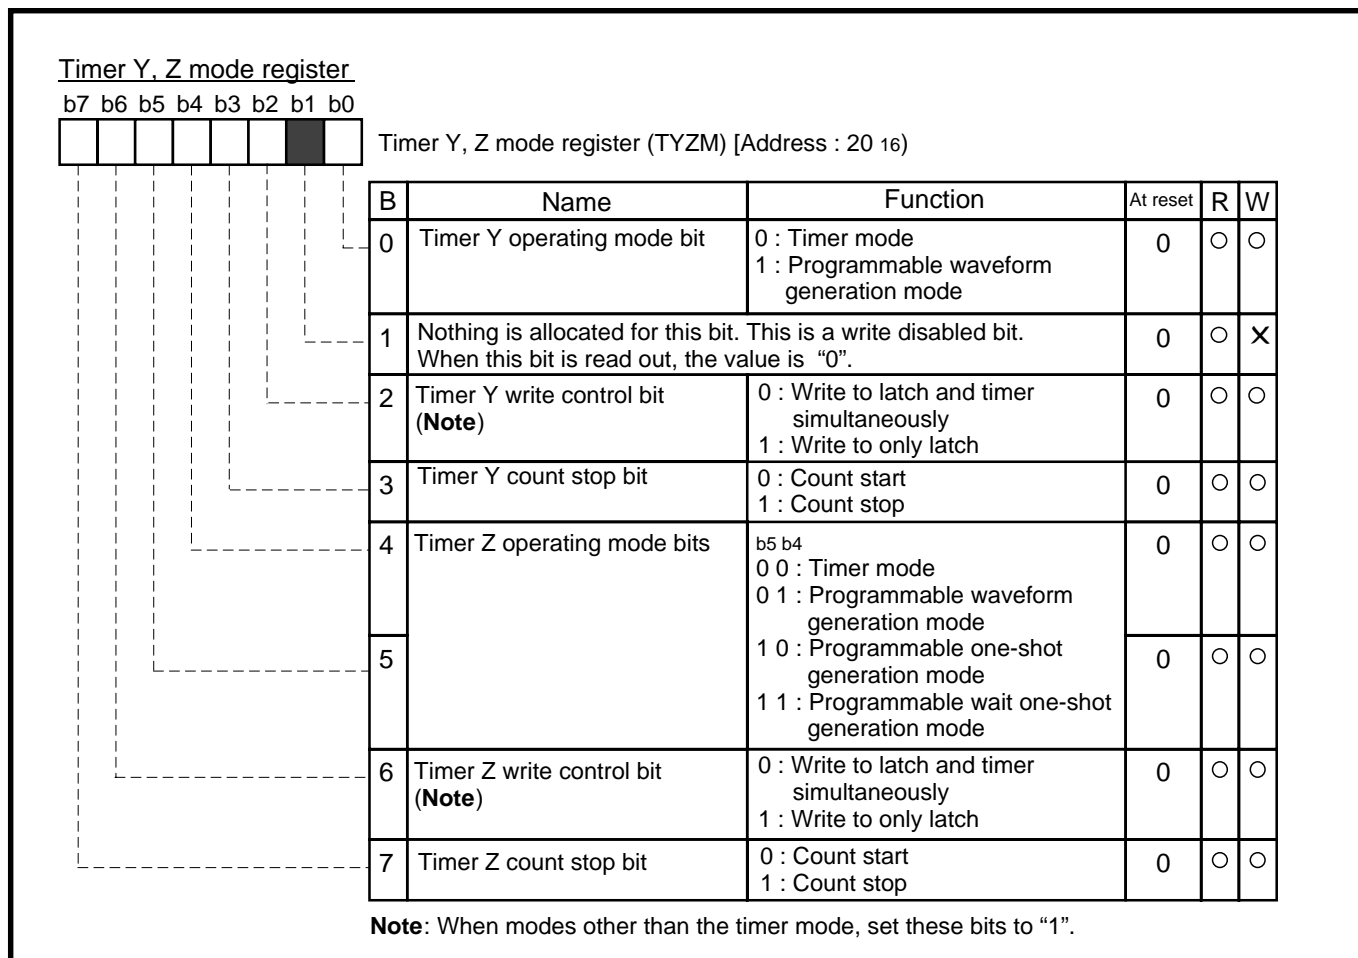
Timer Y, Z mode register

b7 b6 b5 b4 b3 b2 b1 b0

Timer Y, Z mode register (TYZM) [Address : 20 $_{16}$)

| B | Name | Function | At reset | R | W |
|---|---|---|---|---|---|
| 0 | Timer Y operating mode bit | 0 : Timer mode<br>1 : Programmable waveform generation mode | 0 | ○ | ○ |
| 1 | Nothing is allocated for this bit. This is a write disabled bit. When this bit is read out, the value is "0". | | 0 | ○ | × |
| 2 | Timer Y write control bit (**Note**) | 0 : Write to latch and timer simultaneously<br>1 : Write to only latch | 0 | ○ | ○ |
| 3 | Timer Y count stop bit | 0 : Count start<br>1 : Count stop | 0 | ○ | ○ |
| 4 | Timer Z operating mode bits | b5 b4<br>0 0 : Timer mode<br>0 1 : Programmable waveform generation mode<br>1 0 : Programmable one-shot generation mode<br>1 1 : Programmable wait one-shot generation mode | 0 | ○ | ○ |
| 5 | | | 0 | ○ | ○ |
| 6 | Timer Z write control bit (**Note**) | 0 : Write to latch and timer simultaneously<br>1 : Write to only latch | 0 | ○ | ○ |
| 7 | Timer Z count stop bit | 0 : Count start<br>1 : Count stop | 0 | ○ | ○ |

**Note**: When modes other than the timer mode, set these bits to "1".